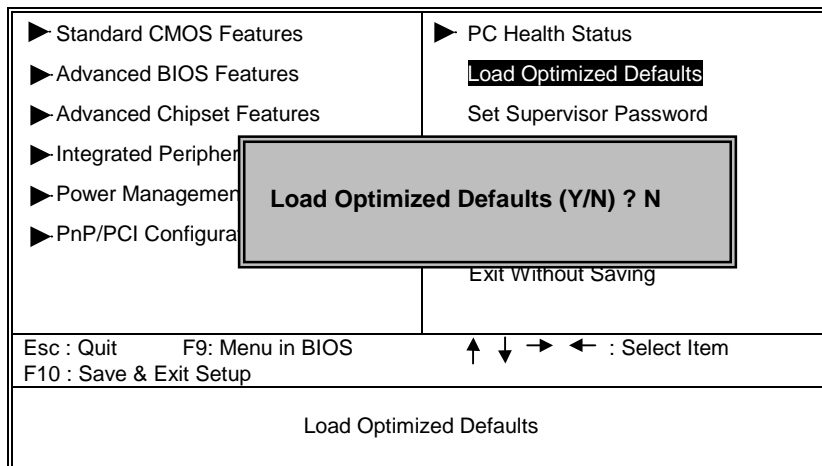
Standard CMOS Features

Advanced BIOS Features

Advanced Chipset Features

Integrated Peripher

Power Managemen

PnP/PCI Configura

PC Health Status

Load Optimized Defaults

Set Supervisor Password

Load Optimized Defaults (Y/N) ? N

Exit Without Saving

Esc : Quit F9: Menu in BIOS

F10 : Save & Exit Setup

$\uparrow \downarrow \rightarrow \leftarrow$ : Select Item

Load Optimized Defaults